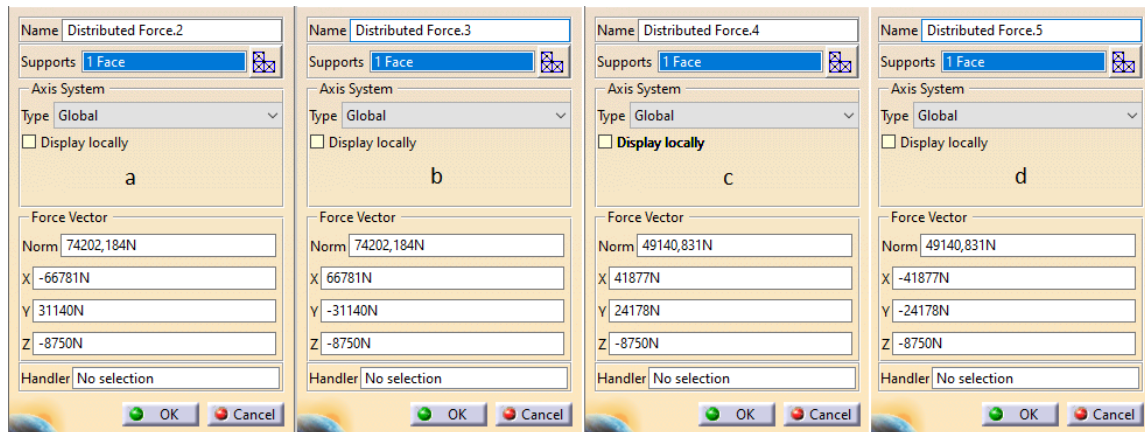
Name Distributed Force.2
Supports 1 Face
Axis System
Type Global
Display locally
a
Force Vector
Norm 74202,184N
X -66781N
Y 31140N
Z -8750N
Handler No selection
OK Cancel

Name Distributed Force.3
Supports 1 Face
Axis System
Type Global
Display locally
b
Force Vector
Norm 74202,184N
X 66781N
Y -31140N
Z -8750N
Handler No selection
OK Cancel

Name Distributed Force.4
Supports 1 Face
Axis System
Type Global
Display locally
c
Force Vector
Norm 49140,831N
X 41877N
Y 24178N
Z -8750N
Handler No selection
OK Cancel

Name Distributed Force.5
Supports 1 Face
Axis System
Type Global
Display locally
d
Force Vector
Norm 49140,831N
X -41877N
Y -24178N
Z -8750N
Handler No selection
OK Cancel